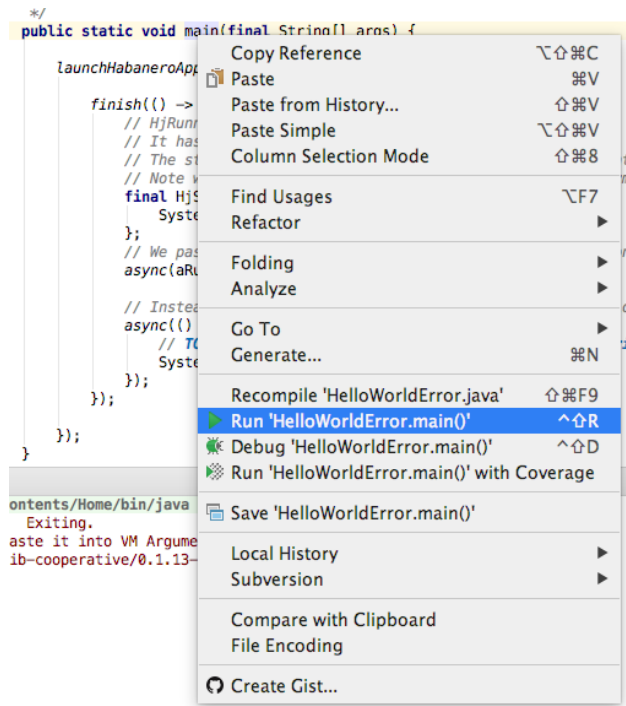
*/
public static void main(final String[] args) {

launchHabaneroApp

finish(() ->
// HjRunn
// It has
// The st
// Note w
final HjS
Syste
};
// We pas
async(aRu

// Instea
async(()
// TC
Syste
});
});

});
}

ontents/Home/bin/java
Exiting.
aste it into VM Argume
ib-cooperative/0.1.13-

Copy Reference ⌥⇧⌘C
Paste ⌘V
Paste from History... ⇧⌘V
Paste Simple ⌥⇧⌘V
Column Selection Mode ⇧⌘8
Find Usages ⌥F7
Refactor
Folding
Analyze
Go To
Generate... ⌘N
Recompile 'HelloWorldError.java' ⇧⌘F9
Run 'HelloWorldError.main()' ^⇧R
Debug 'HelloWorldError.main()' ^⇧D
Run 'HelloWorldError.main()' with Coverage
Save 'HelloWorldError.main()'
Local History
Subversion
Compare with Clipboard
File Encoding
Create Gist...